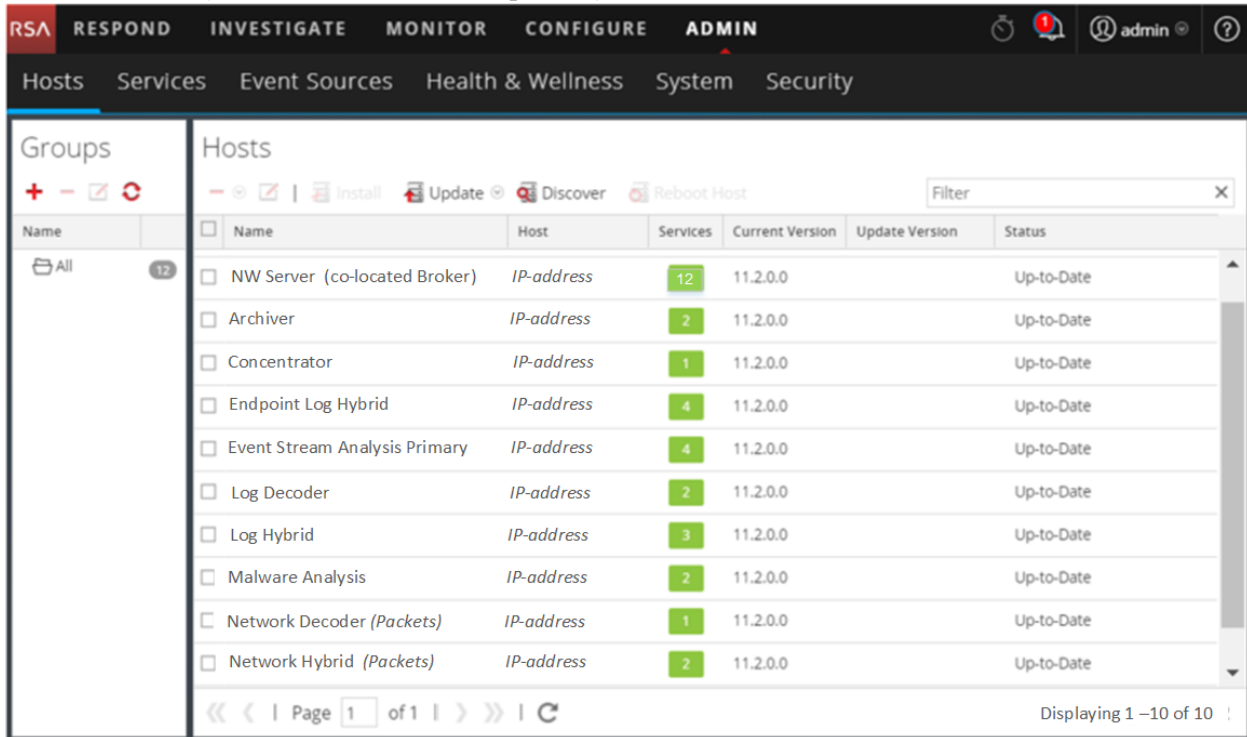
RSA RESPOND INVESTIGATE MONITOR CONFIGURE ADMIN 1 admin ?

Hosts Services Event Sources Health & Wellness System Security

Groups

| Name | |
|---|---|
| All | 12 |

Hosts

Install Update Discover Reboot Host Filter

| Name | Host | Services | Current Version | Update Version | Status |
|---|---|---|---|---|---|
| NW Server (co-located Broker) | IP-address | 12 | 11.2.0.0 | | Up-to-Date |
| Archiver | IP-address | 2 | 11.2.0.0 | | Up-to-Date |
| Concentrator | IP-address | 1 | 11.2.0.0 | | Up-to-Date |
| Endpoint Log Hybrid | IP-address | 4 | 11.2.0.0 | | Up-to-Date |
| Event Stream Analysis Primary | IP-address | 4 | 11.2.0.0 | | Up-to-Date |
| Log Decoder | IP-address | 2 | 11.2.0.0 | | Up-to-Date |
| Log Hybrid | IP-address | 3 | 11.2.0.0 | | Up-to-Date |
| Malware Analysis | IP-address | 2 | 11.2.0.0 | | Up-to-Date |
| Network Decoder (Packets) | IP-address | 1 | 11.2.0.0 | | Up-to-Date |
| Network Hybrid (Packets) | IP-address | 2 | 11.2.0.0 | | Up-to-Date |

Page 1 of 1

Displaying 1 –10 of 10